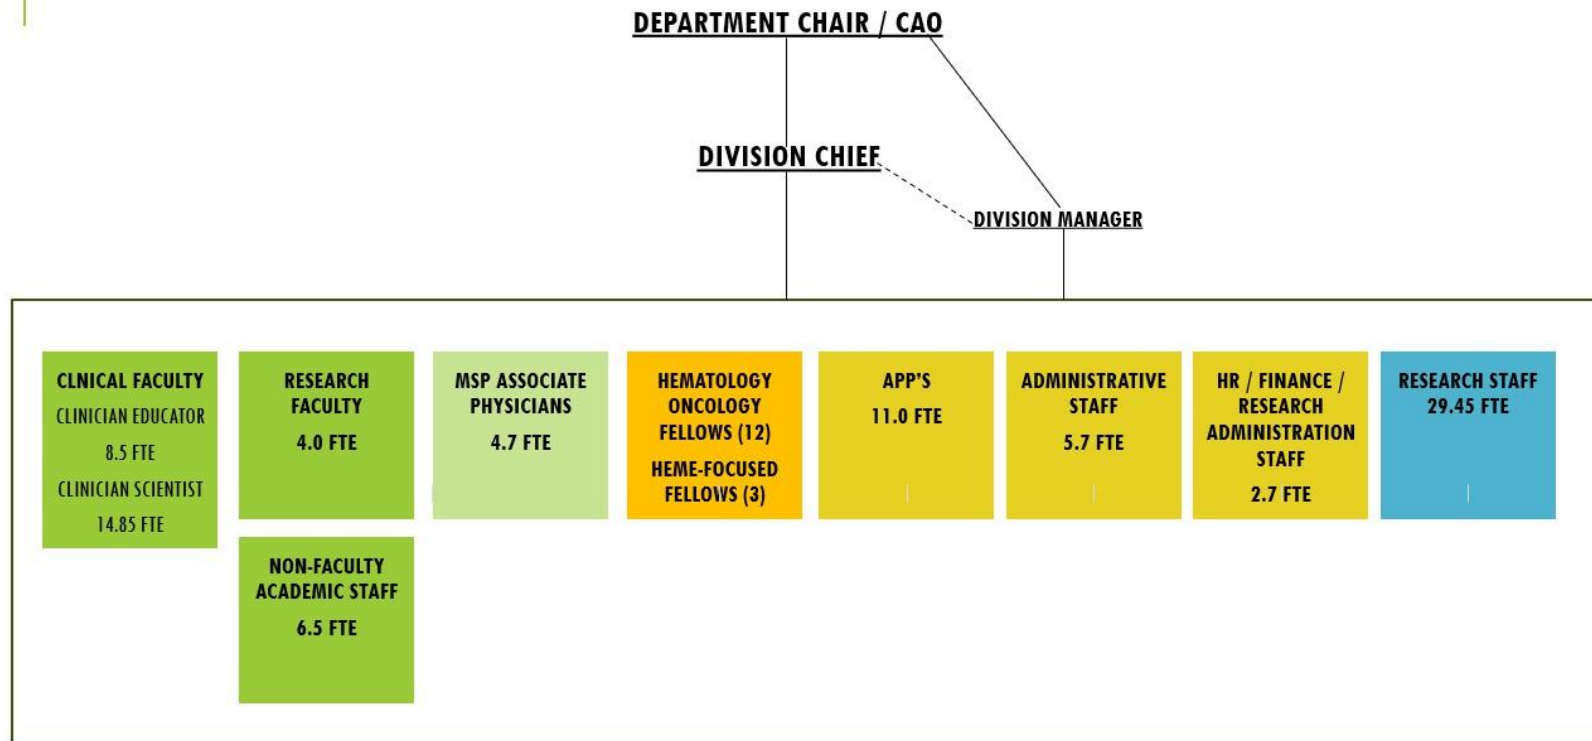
DEPARTMENT CHAIR / CAO

DIVISION CHIEF

DIVISION MANAGER

CLNICAL FACULTY
CLINICIAN EDUCATOR
8.5 FTE
CLINICIAN SCIENTIST
14.85 FTE

RESEARCH FACULTY
4.0 FTE

NON-FACULTY ACADEMIC STAFF
6.5 FTE

MSP ASSOCIATE PHYSICIANS
4.7 FTE

HEMATOLOGY ONCOLOGY FELLOWS (12)
HEME-FOCUSED FELLOWS (3)

APP'S
11.0 FTE

ADMINISTRATIVE STAFF
5.7 FTE

HR / FINANCE / RESEARCH ADMINISTRATION STAFF
2.7 FTE

RESEARCH STAFF
29.45 FTE